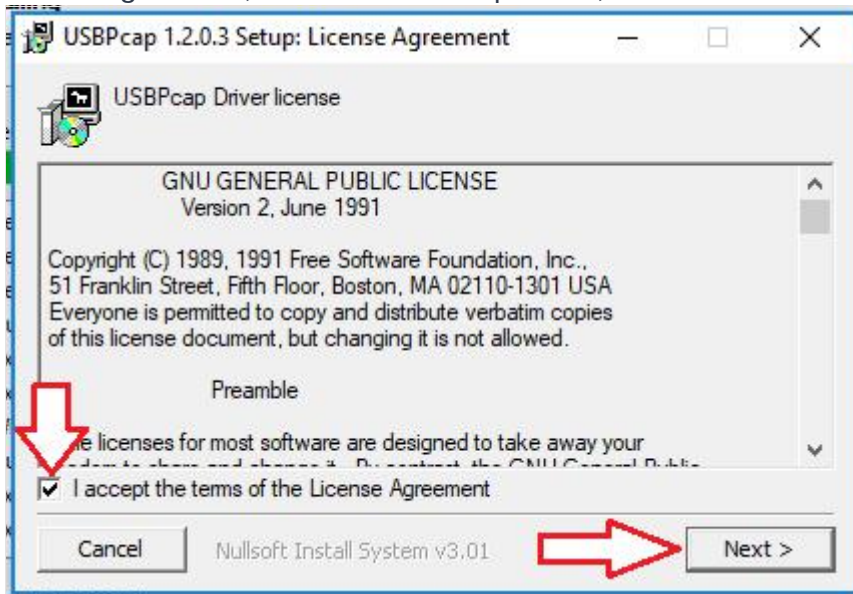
USBPcap 1.2.0.3 Setup: License Agreement

USBPcap Driver license

GNU GENERAL PUBLIC LICENSE
Version 2, June 1991

Copyright (C) 1989, 1991 Free Software Foundation, Inc., 51 Franklin Street, Fifth Floor, Boston, MA 02110-1301 USA
Everyone is permitted to copy and distribute verbatim copies of this license document, but changing it is not allowed.

Preamble

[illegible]e licenses for most software are designed to take away your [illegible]

I accept the terms of the License Agreement

Cancel

Nullsoft Install System v3.01

Next >